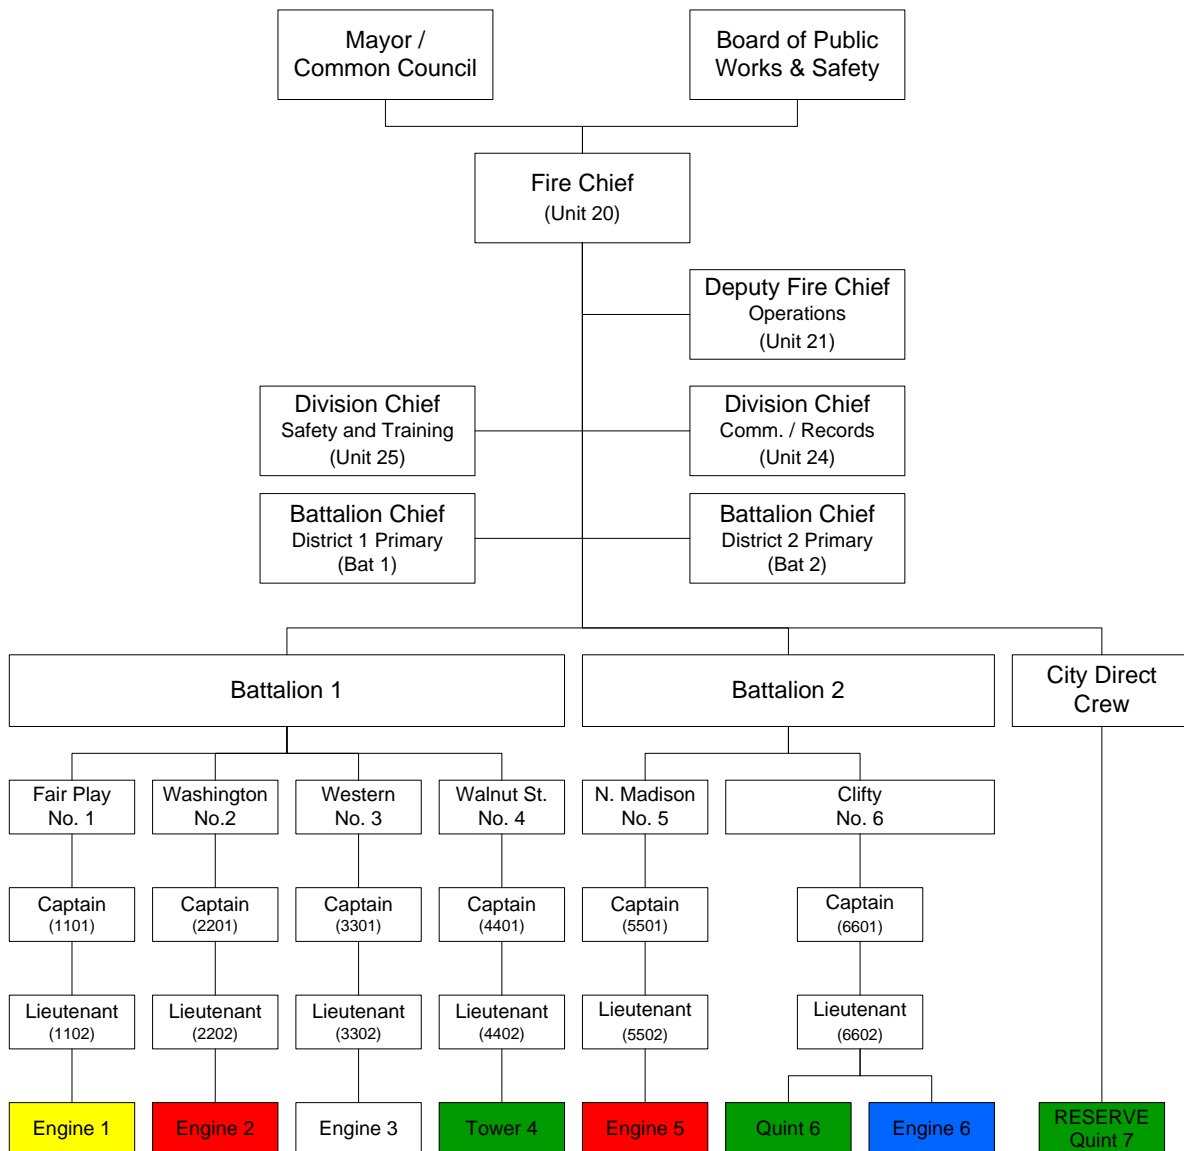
Mayor / Common Council

Board of Public Works & Safety

Fire Chief
(Unit 20)

Deputy Fire Chief
Operations
(Unit 21)

Division Chief
Safety and Training
(Unit 25)

Division Chief
Comm. / Records
(Unit 24)

Battalion Chief
District 1 Primary
(Bat 1)

Battalion Chief
District 2 Primary
(Bat 2)

Battalion 1

Battalion 2

City Direct Crew

Fair Play No. 1

Washington No.2

Western No. 3

Walnut St. No. 4

N. Madison No. 5

Clifty No. 6

Captain (1101)

Captain (2201)

Captain (3301)

Captain (4401)

Captain (5501)

Captain (6601)

Lieutenant (1102)

Lieutenant (2202)

Lieutenant (3302)

Lieutenant (4402)

Lieutenant (5502)

Lieutenant (6602)

Engine 1

Engine 2

Engine 3

Tower 4

Engine 5

Quint 6

Engine 6

RESERVE Quint 7